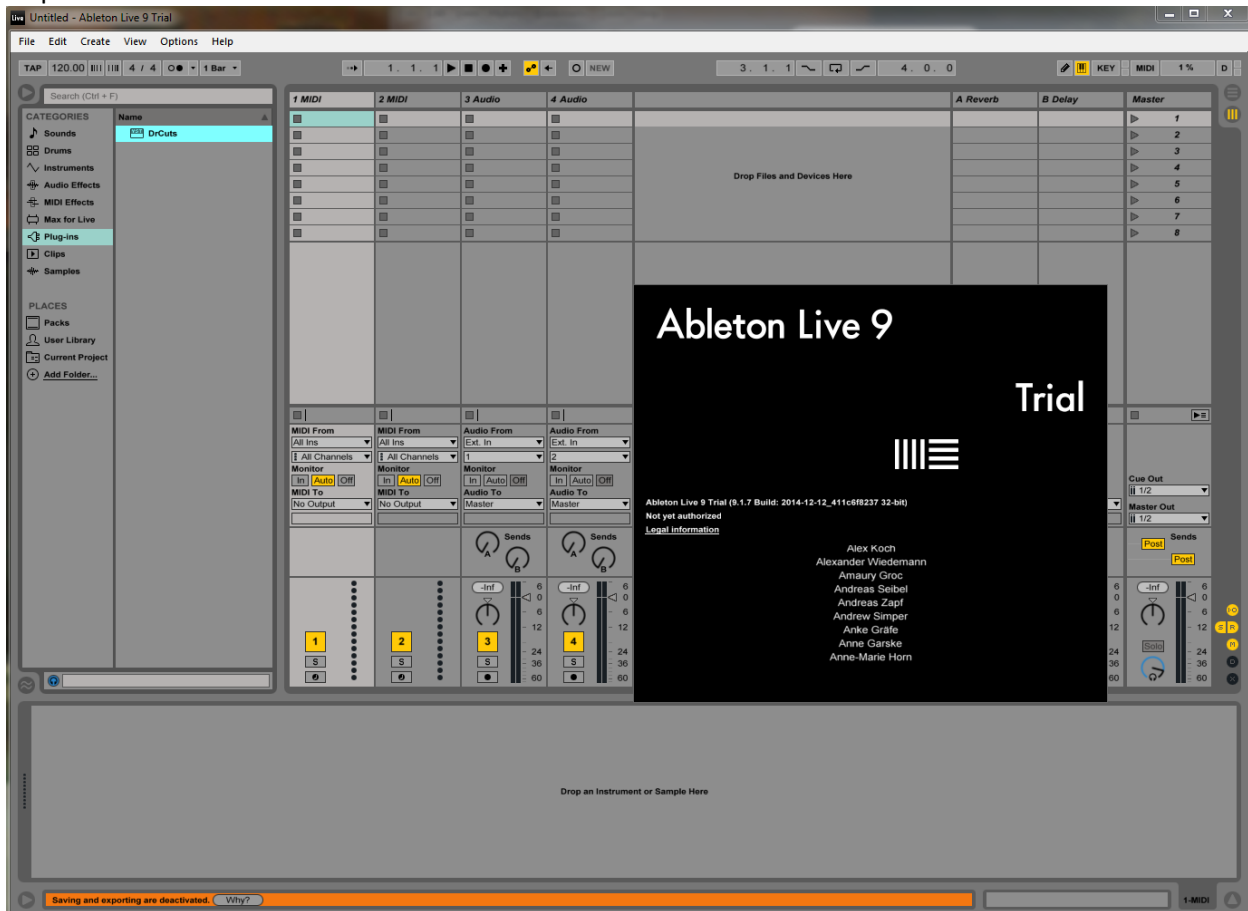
Untitled - Ableton Live 9 Trial

File Edit Create View Options Help

TAP 120.00 4 / 4 1 Bar 1. 1. 1 NEW 3. 1. 1 4. 0. 0 KEY MIDI 1 % D

Search (Ctrl + F)

CATEGORIES
Sounds
Drums
Instruments
Audio Effects
MIDI Effects
Max for Live
Plug-ins
Clips
Samples

PLACES
Packs
User Library
Current Project
Add Folder...

Name
DrCuts

1 MIDI
2 MIDI
3 Audio
4 Audio
A Reverb
B Delay
Master

1
2
3
4
5
6
7
8

Drop Files and Devices Here

MIDI From
All Ins
All Channels
Monitor
In Auto Off
MIDI To
No Output

MIDI From
All Ins
All Channels
Monitor
In Auto Off
MIDI To
No Output

Audio From
Ext. In
1
Monitor
In Auto Off
Audio To
Master

Audio From
Ext. In
2
Monitor
In Auto Off
Audio To
Master

Cue Out
1/2
Master Out
1/2

Sends
Sends
Sends
Post
Post

-Inf
-Inf
-Inf

6 0 6 12 24 36 60

1 S
2 S
3 S
4 S

Solo

Ableton Live 9

Trial

Ableton Live 9 Trial (9.1.7 Build: 2014-12-12_411c6f8237 32-bit)
Not yet authorized
Legal information

Alex Koch
Alexander Wiedemann
Amaury Groc
Andreas Seibel
Andreas Zapf
Andrew Simper
Anke Gräfe
Anne Garske
Anne-Marie Horn

Drop an Instrument or Sample Here

Saving and exporting are deactivated. Why?

1-MIDI